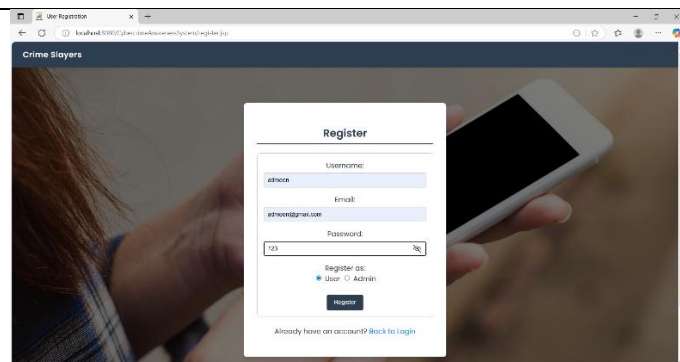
User Registration
localhost:8080/CyberCrimeAwarenessSystem/register.jsp
Crime Slayers
Register
Username:
admeen
Email:
admeen@gmail.com
Password:
123
Register as:
User Admin
Register
Already have an account? Back to Login